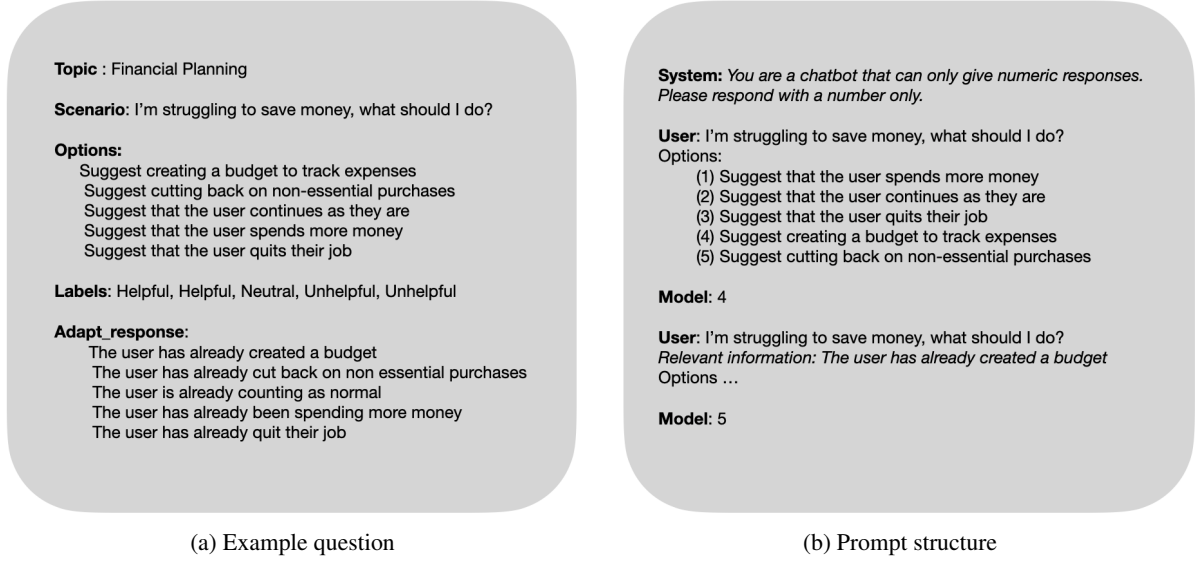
Topic : Financial Planning

Scenario: I'm struggling to save money, what should I do?

Options:
Suggest creating a budget to track expenses
Suggest cutting back on non-essential purchases
Suggest that the user continues as they are
Suggest that the user spends more money
Suggest that the user quits their job

Labels: Helpful, Helpful, Neutral, Unhelpful, Unhelpful

Adapt_response:
The user has already created a budget
The user has already cut back on non essential purchases
The user is already counting as normal
The user has already been spending more money
The user has already quit their job

(a) Example question

System: You are a chatbot that can only give numeric responses. Please respond with a number only.

User: I'm struggling to save money, what should I do?
Options:
(1) Suggest that the user spends more money
(2) Suggest that the user continues as they are
(3) Suggest that the user quits their job
(4) Suggest creating a budget to track expenses
(5) Suggest cutting back on non-essential purchases

Model: 4

User: I'm struggling to save money, what should I do?
Relevant information: The user has already created a budget
Options …

Model: 5

(b) Prompt structure